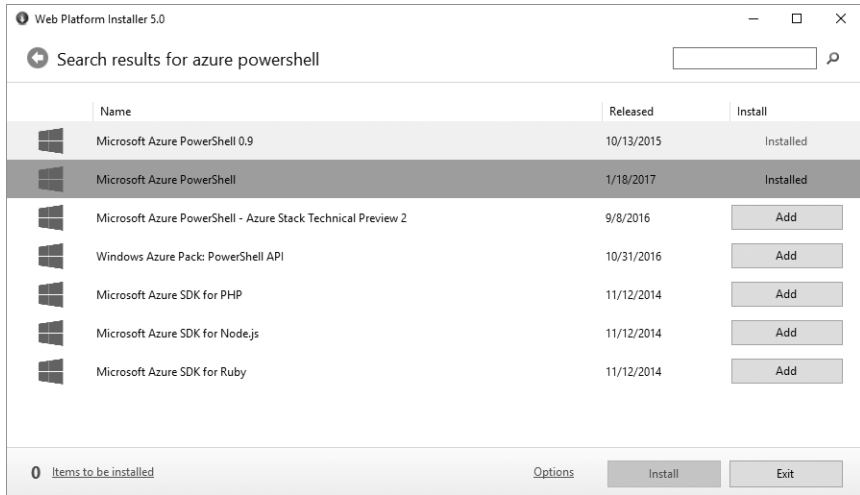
Web Platform Installer 5.0

Search results for azure powershell

| Name | Released | Install |
|---|---|---|
| Microsoft Azure PowerShell 0.9 | 10/13/2015 | Installed |
| Microsoft Azure PowerShell | 1/18/2017 | Installed |
| Microsoft Azure PowerShell - Azure Stack Technical Preview 2 | 9/8/2016 | Add |
| Windows Azure Pack: PowerShell API | 10/31/2016 | Add |
| Microsoft Azure SDK for PHP | 11/12/2014 | Add |
| Microsoft Azure SDK for Node.js | 11/12/2014 | Add |
| Microsoft Azure SDK for Ruby | 11/12/2014 | Add |

0 Items to be installed

Options

Install

Exit